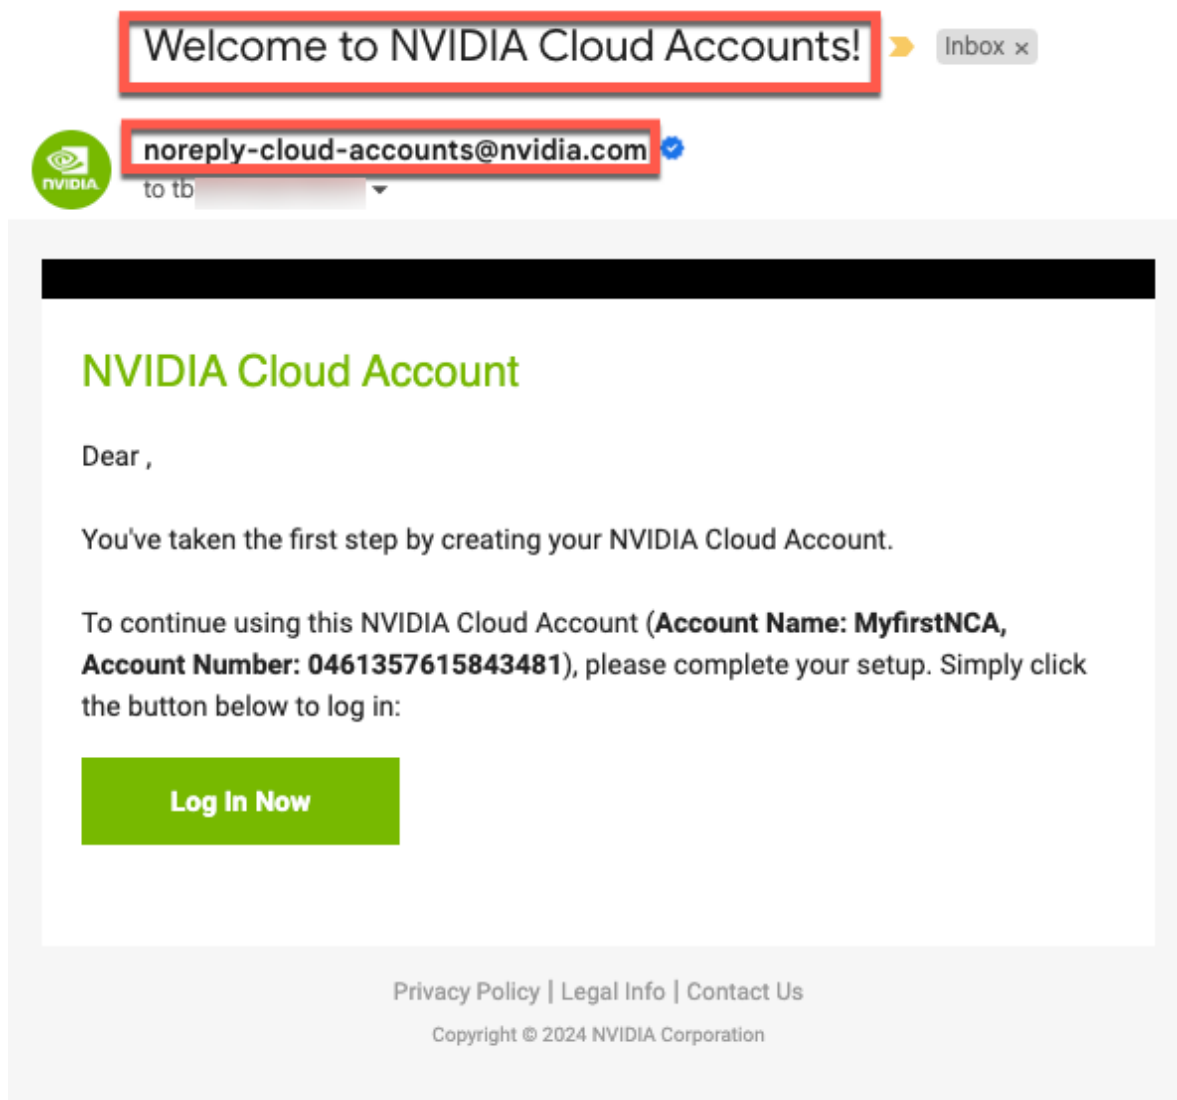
Welcome to NVIDIA Cloud Accounts! Inbox ×

NVIDIA

noreply-cloud-accounts@nvidia.com

to tb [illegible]

NVIDIA Cloud Account

Dear ,

You've taken the first step by creating your NVIDIA Cloud Account.

To continue using this NVIDIA Cloud Account (**Account Name: MyfirstNCA, Account Number: 0461357615843481**), please complete your setup. Simply click the button below to log in:

Log In Now

Privacy Policy | Legal Info | Contact Us

Copyright © 2024 NVIDIA Corporation